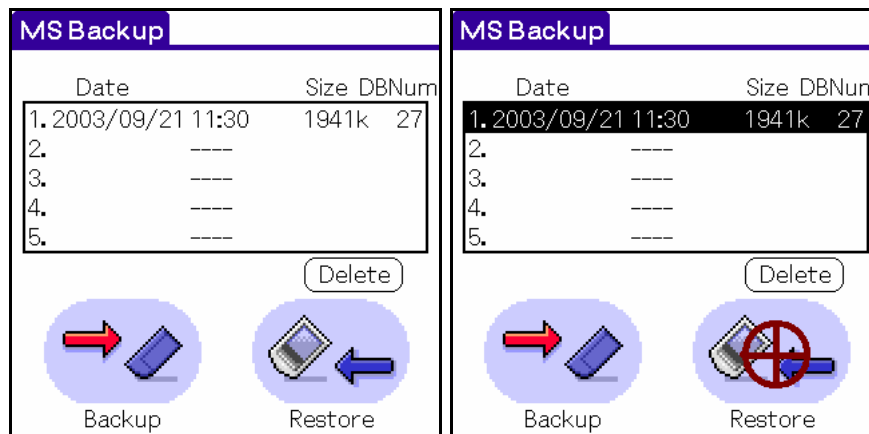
MS Backup

| Date | Size | DBNum |
|---|---|---|
| 1. 2003/09/21 11:30 | 1941k | 27 |
| 2. ---- | | |
| 3. ---- | | |
| 4. ---- | | |
| 5. ---- | | |

Delete

Backup

Restore

MS Backup

| Date | Size | DBNum |
|---|---|---|
| 1. 2003/09/21 11:30 | 1941k | 27 |
| 2. ---- | | |
| 3. ---- | | |
| 4. ---- | | |
| 5. ---- | | |

Delete

Backup

Restore